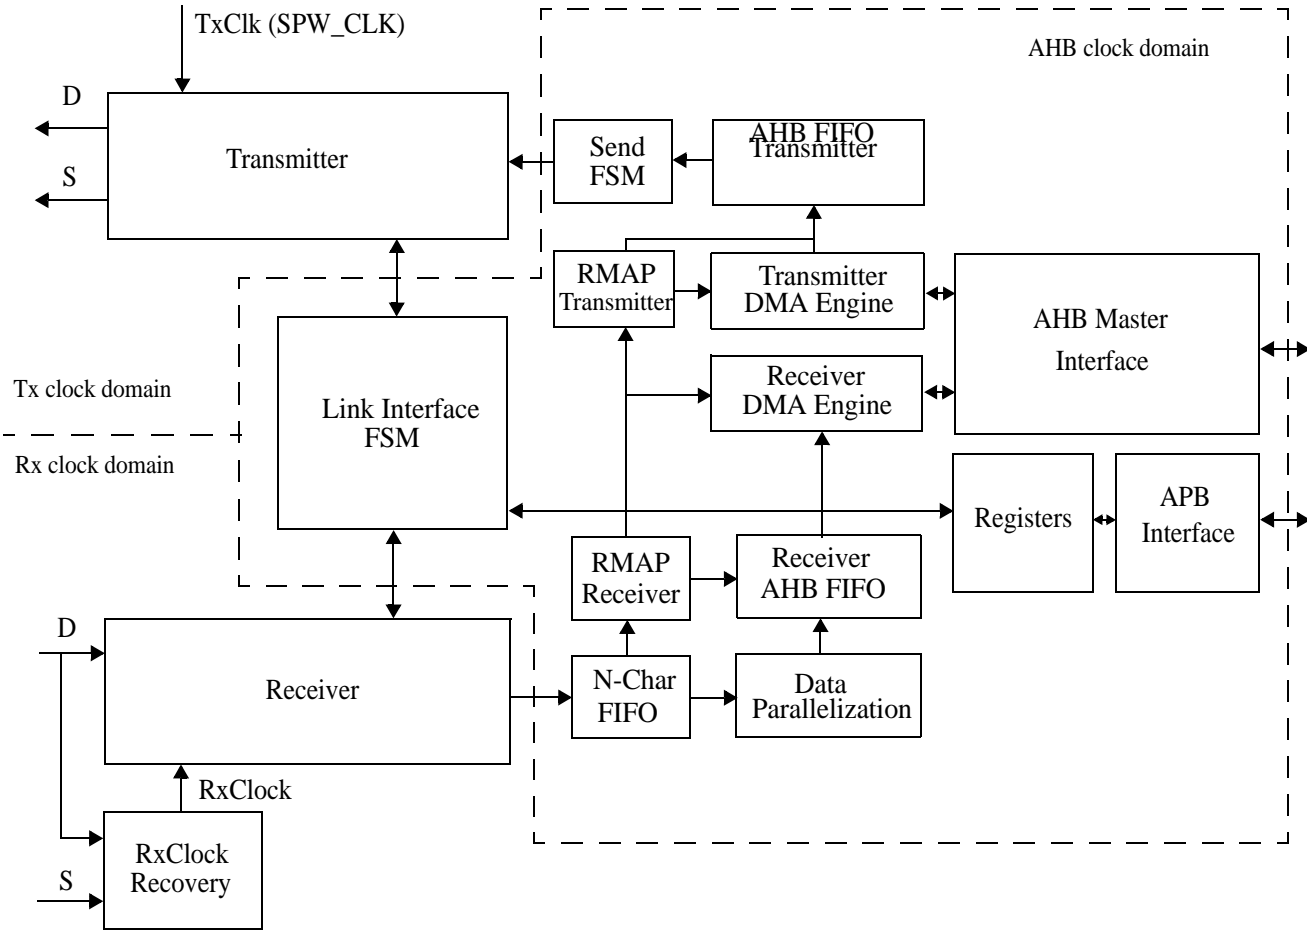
TxClk (SPW_CLK)

AHB clock domain

D

S

Transmitter

Send FSM

AHB FIFO Transmitter

RMAP Transmitter

Transmitter DMA Engine

AHB Master Interface

Tx clock domain

Link Interface FSM

Receiver DMA Engine

Rx clock domain

Registers

APB Interface

RMAP Receiver

Receiver AHB FIFO

D

Receiver

N-Char FIFO

Data Parallelization

RxClock

RxClock Recovery

S